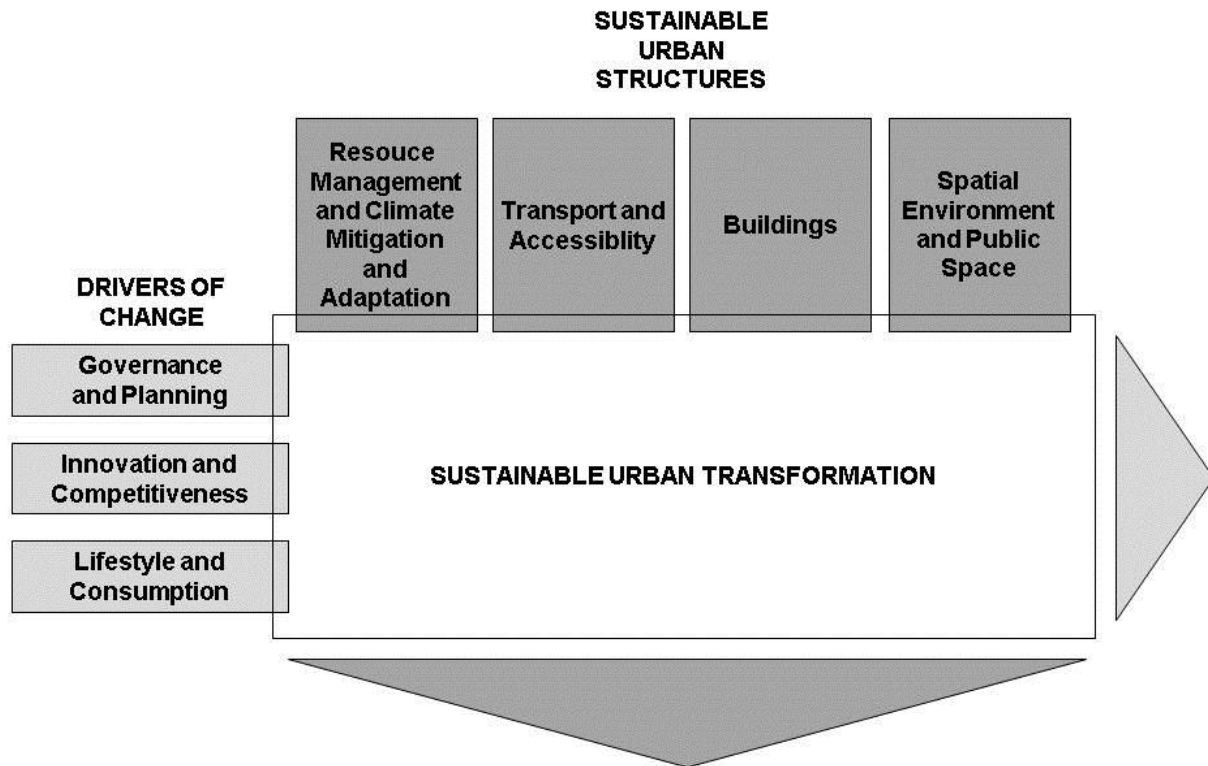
SUSTAINABLE URBAN STRUCTURES

Resouce Management and Climate Mitigation and Adaptation

Transport and Accessiblity

Buildings

Spatial Environment and Public Space

DRIVERS OF CHANGE

Governance and Planning

Innovation and Competitiveness

Lifestyle and Consumption

SUSTAINABLE URBAN TRANSFORMATION